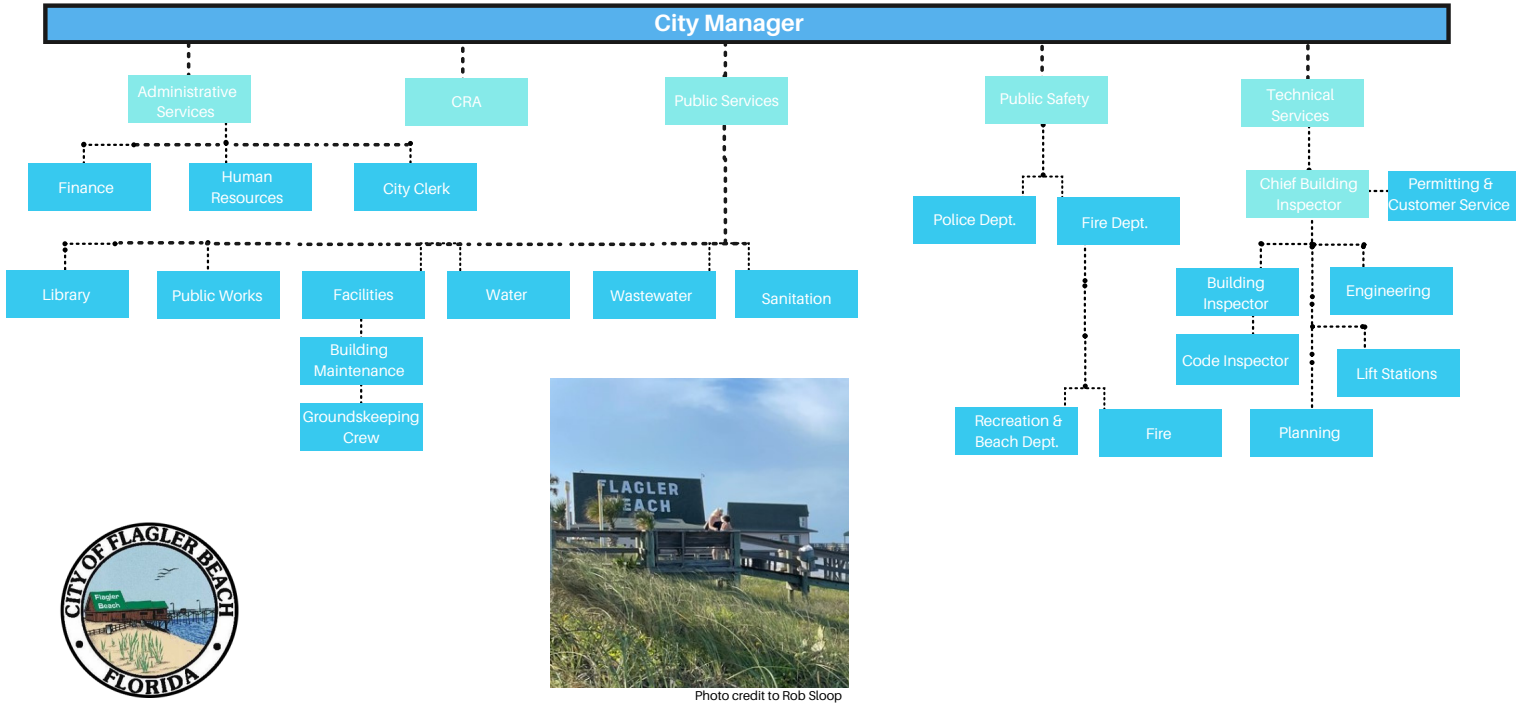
City Manager

Administrative Services

CRA

Public Services

Public Safety

Technical Services

Finance

Human Resources

City Clerk

Police Dept.

Fire Dept.

Chief Building Inspector

Permitting & Customer Service

Library

Public Works

Facilities

Water

Wastewater

Sanitation

Building Inspector

Engineering

Building Maintenance

Code Inspector

Lift Stations

Groundskeeping Crew

Recreation & Beach Dept.

Fire

Planning

FLAGLER BEACH

CITY OF FLAGLER BEACH

Flagler Beach

FLORIDA

Photo credit to Rob Sloop